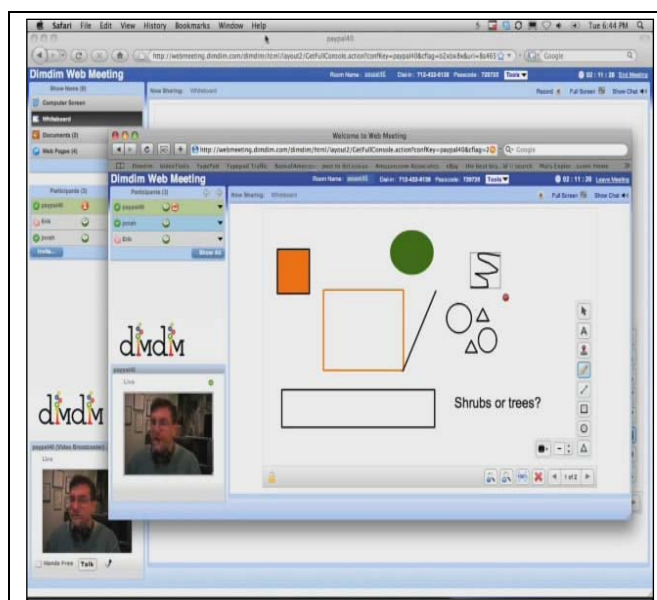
Safari File Edit View History Bookmarks Window Help

Tue 6:44 PM

paypal40

http://webmeeting.dimdim.com/dimdim/html/layout2/GetFullConsole.action?confKey=paypal40&cflag=

Google

Dimdim Web Meeting

Room Name: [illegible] Dial in: 712-432-0136 Passcode: 729735 Tools

02 : 11 : 28 End Meeting

Show Items (8)

Computer Screen

Whiteboard

Documents (2)

Web Pages (4)

Now Sharing: Whiteboard

Record Full Screen Show Chat

Participants (3)

paypal40

Erik

Josiah

Invite...

dimdim

paypal40 (Video Broadcaster)

Live

Hands Free Talk

Welcome to Web Meeting

http://webmeeting.dimdim.com/dimdim/html/layout2/GetFullConsole.action?confKey=paypal40&cflag=2

Google

Dimdim Web Meeting

Room Name: paypal40 Dial in: 712-432-0136 Passcode: 729735 Tools

02 : 11 : 28 Leave Meeting

Participants (3)

paypal40

Josiah

Erik

Show All

Now Sharing: Whiteboard

Full Screen Show Chat

dimdim

paypal40

Live

Shrubs or trees?

1 of 2